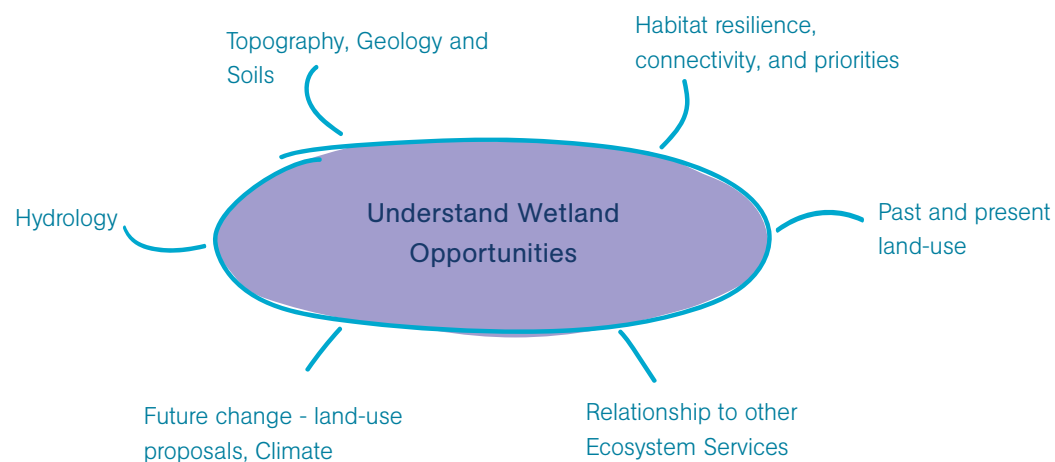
Topography, Geology and Soils

Habitat resilience, connectivity, and priorities

Hydrology

Understand Wetland Opportunities

Past and present land-use

Future change - land-use proposals, Climate

Relationship to other Ecosystem Services